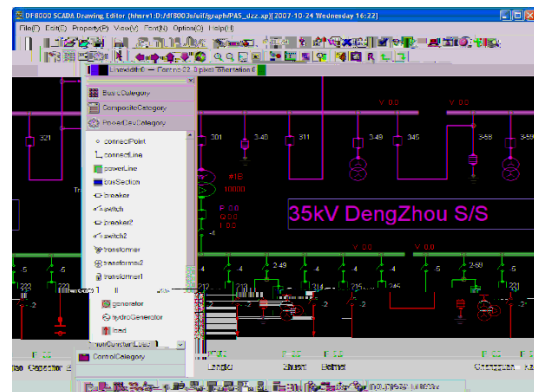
DF8000 SCADA Drawing Editor (hmrv1:D:/df8003u/all/graph/PAS_dzz.ap) 2007-10-24 Wednesday 14:22

File(F) Edit(E) Property(P) View(V) Font(N) Option(O) Help(H)

BasicCategory
CompositeCategory
PowerUnitCategory
connectPoint
connectLine
powerLine
busSection
breaker
switch
breaker2
switch2
transformer
transformer2
transformer1
generator
hydroGenerator
load
ControlCategory

321
301
349
311
345
358
V 00
V 00

35kV DengZhou S/S

V 00
249
269
Capacitor
Shunt
Lineid
Changzhou